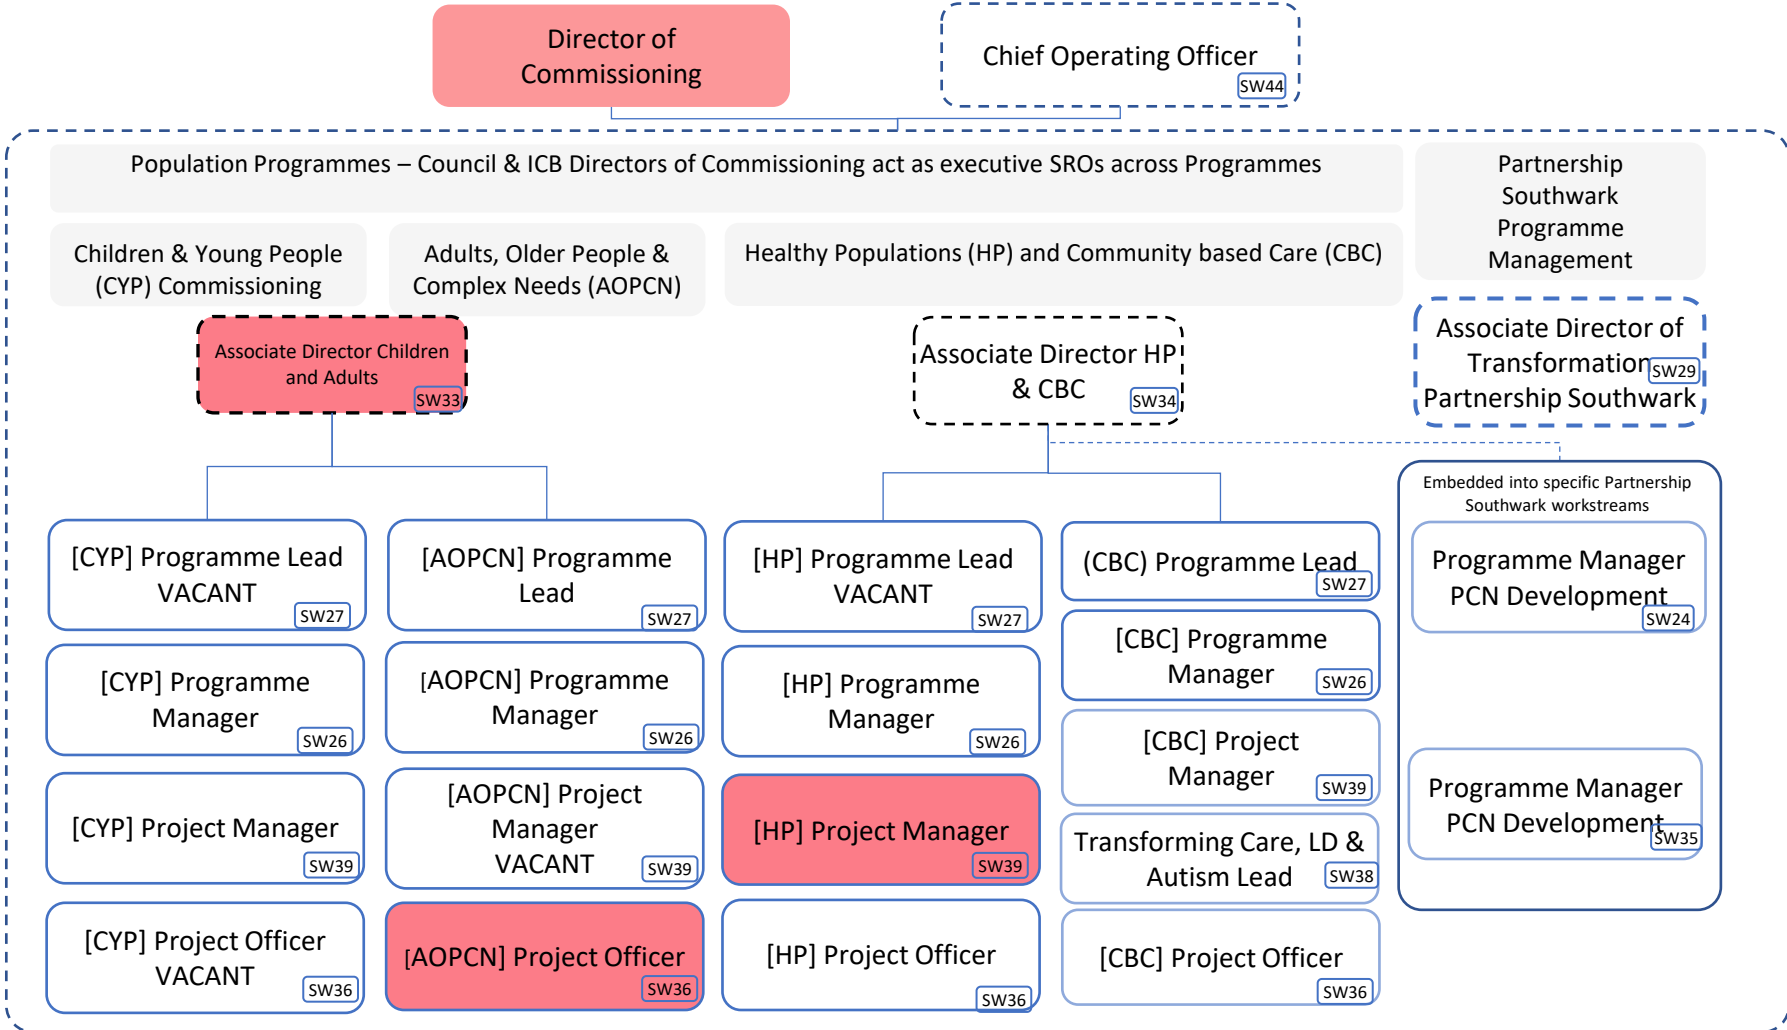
Director of Commissioning

Chief Operating Officer SW44

Population Programmes – Council & ICB Directors of Commissioning act as executive SROs across Programmes

Partnership Southwark Programme Management

Children & Young People (CYP) Commissioning

Adults, Older People & Complex Needs (AOPCN)

Healthy Populations (HP) and Community based Care (CBC)

Associate Director Children and Adults SW33

Associate Director HP & CBC SW34

Associate Director of Transformation Partnership Southwark SW29

Embedded into specific Partnership Southwark workstreams

[CYP] Programme Lead VACANT SW27

[CYP] Programme Manager SW26

[CYP] Project Manager SW39

[CYP] Project Officer VACANT SW36

[AOPCN] Programme Lead SW27

[AOPCN] Programme Manager SW26

[AOPCN] Project Manager VACANT SW39

[AOPCN] Project Officer SW36

[HP] Programme Lead VACANT SW27

[HP] Programme Manager SW26

[HP] Project Manager SW39

[HP] Project Officer SW36

(CBC) Programme Lead SW27

[CBC] Programme Manager SW26

[CBC] Project Manager SW39

Transforming Care, LD & Autism Lead SW38

[CBC] Project Officer SW36

Programme Manager PCN Development SW24

Programme Manager PCN Development SW35